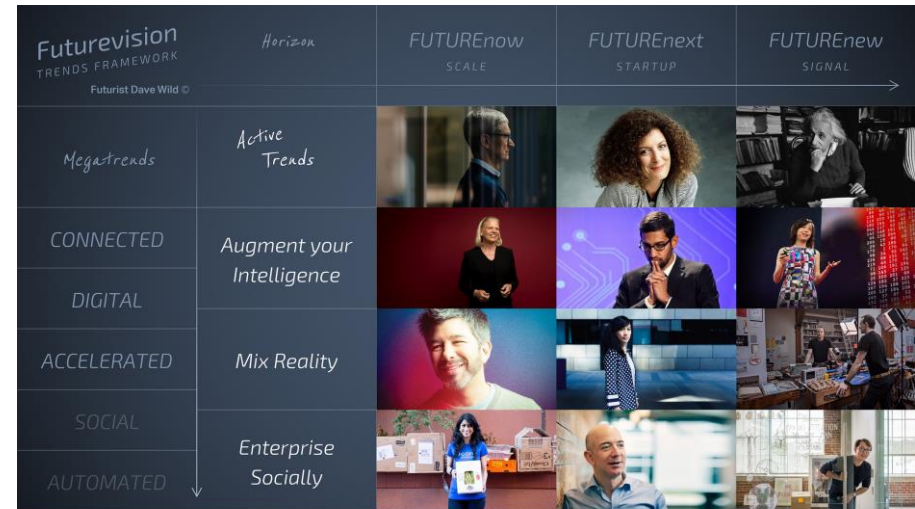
Futurevision
TRENDS FRAMEWORK
Futurist Dave Wild ©

Horizon

FUTUREnow
SCALE

FUTUREnext
STARTUP

FUTUREnew
SIGNAL

Megatrends

Active Trends

CONNECTED

DIGITAL

ACCELERATED

SOCIAL

AUTOMATED

Augment your Intelligence

Mix Reality

Enterprise Socially